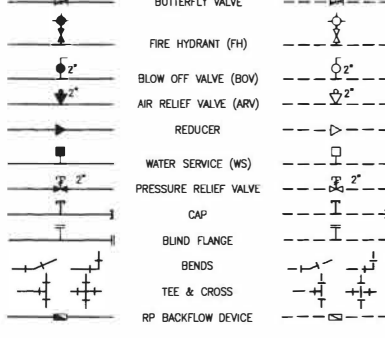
BUTTERFLY VALVE

FIRE HYDRANT (FH)

2"

BLOW OFF VALVE (BOV)

2"

2"

AIR RELIEF VALVE (ARV)

2"

REDUCER

WATER SERVICE (WS)

2"

PRESSURE RELIEF VALVE

2"

CAP

BLIND FLANGE

BENDS

TEE & CROSS

RP BACKFLOW DEVICE